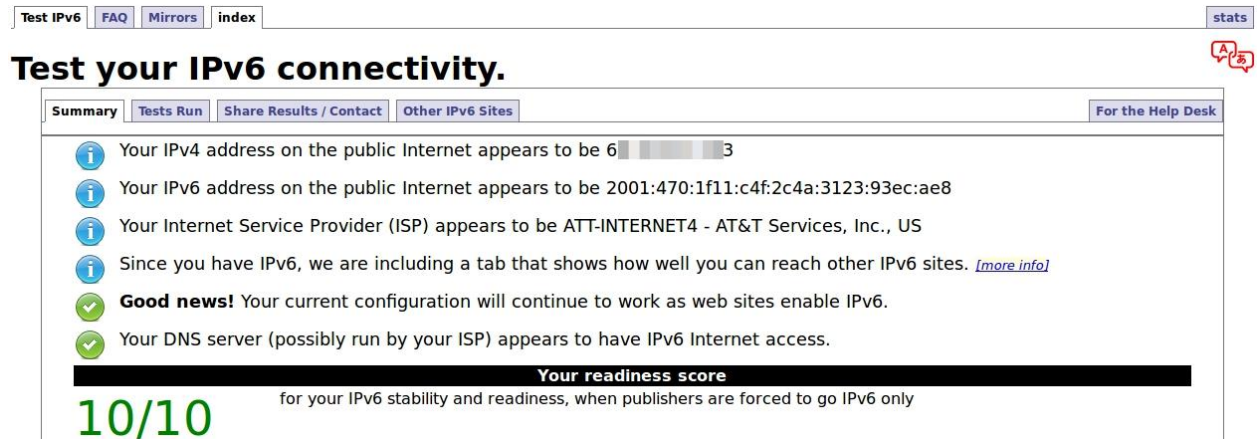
Test IPv6 FAQ Mirrors index

stats

Test your IPv6 connectivity.

Summary Tests Run Share Results / Contact Other IPv6 Sites

For the Help Desk

Your IPv4 address on the public Internet appears to be 6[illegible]3

Your IPv6 address on the public Internet appears to be 2001:470:1f11:c4f:2c4a:3123:93ec:ae8

Your Internet Service Provider (ISP) appears to be ATT-INTERNET4 - AT&T Services, Inc., US

Since you have IPv6, we are including a tab that shows how well you can reach other IPv6 sites. [more info]

**Good news!** Your current configuration will continue to work as web sites enable IPv6.

Your DNS server (possibly run by your ISP) appears to have IPv6 Internet access.

Your readiness score

10/10

for your IPv6 stability and readiness, when publishers are forced to go IPv6 only